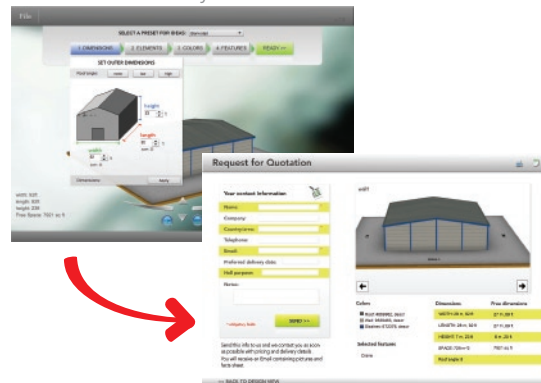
File

SELECT A PRESET FOR BIDAG

1 DIMENSIONS 2 ELEMENTS 3 COLORS 4 FEATURES READY >>

SET OUTER DIMENSIONS

Roof height

height

length

width

Dimensions Apply

width: 50ft
length: 30ft
height: 20ft
Free Space: 7501 sq ft

Request for Quotation

Your contact information:

Name:

Company

Country/area:

Telephone

Email:

Preferred delivery date:

Hall purpose:

Notes:

*mandatory fields

SEND >>

Send this info to us and we contact you as soon as possible with pricing and delivery details. You will receive an Email containing pictures and facts sheet.

Colors

Dimensions

Free dimensions

Selected features

Roof angle

BACK TO DESIGN VIEW